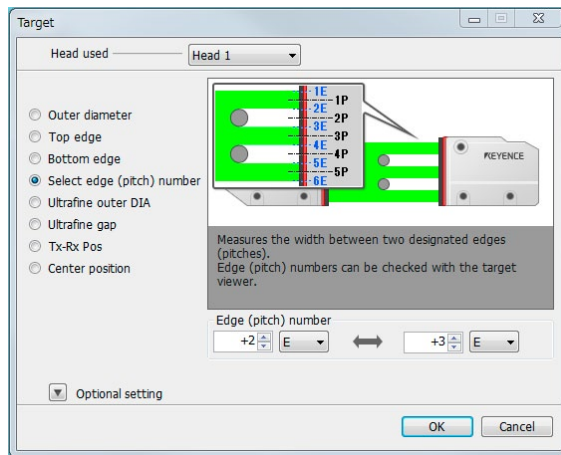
Target

Head used Head 1

Outer diameter
Top edge
Bottom edge
Select edge (pitch) number
Ultrafine outer DIA
Ultrafine gap
Tx-Rx Pos
Center position

1E
1P
2E
2P
3E
3P
4E
4P
5E
5P
6E

KEYENCE

Measures the width between two designated edges (pitches).
Edge (pitch) numbers can be checked with the target viewer.

Edge (pitch) number
+2 E
+3 E

Optional setting

OK
Cancel